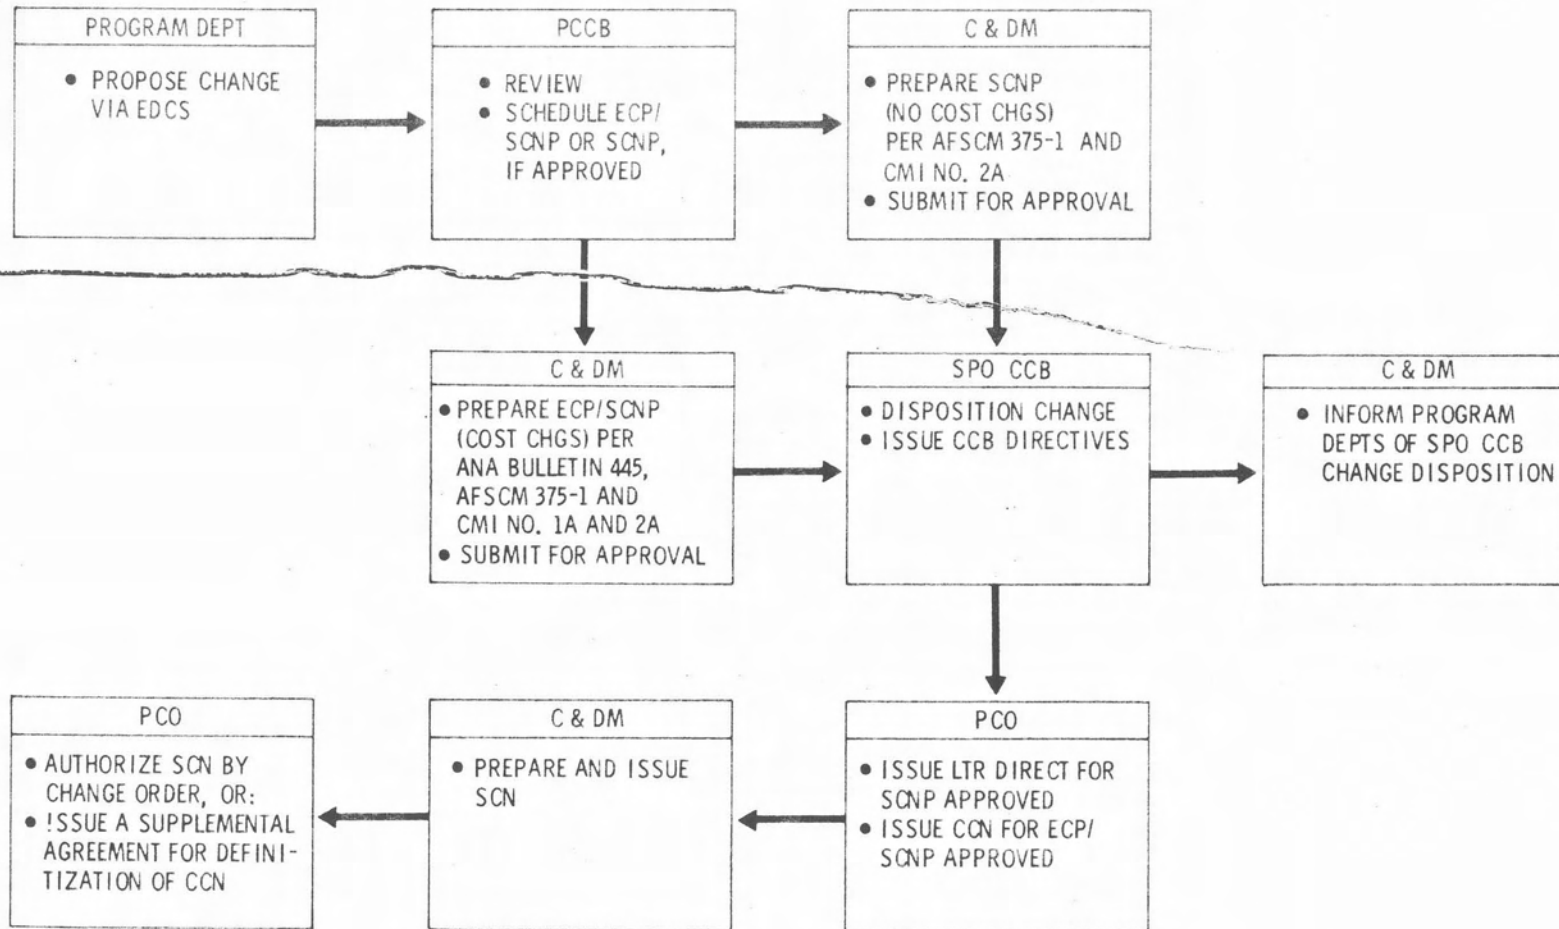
PROGRAM DEPT

• PROPOSE CHANGE VIA EDCS

PCCB

• REVIEW
• SCHEDULE ECP/ SCNP OR SCNP, IF APPROVED

C & DM

• PREPARE SCNP (NO COST CHGS) PER AFSCM 375-1 AND CMI NO. 2A
• SUBMIT FOR APPROVAL

C & DM

• PREPARE ECP/SCNP (COST CHGS) PER ANA BULLETIN 445, AFSCM 375-1 AND CMI NO. 1A AND 2A
• SUBMIT FOR APPROVAL

SPO CCB

• DISPOSITION CHANGE
• ISSUE CCB DIRECTIVES

C & DM

• INFORM PROGRAM DEPTS OF SPO CCB CHANGE DISPOSITION

PCO

• AUTHORIZE SCN BY CHANGE ORDER, OR:
• !SSUE A SUPPLEMENTAL AGREEMENT FOR DEFINITIZATION OF CCN

C & DM

• PREPARE AND ISSUE SCN

PCO

• ISSUE LTR DIRECT FOR SCNP APPROVED
• ISSUE CCN FOR ECP/ SCNP APPROVED